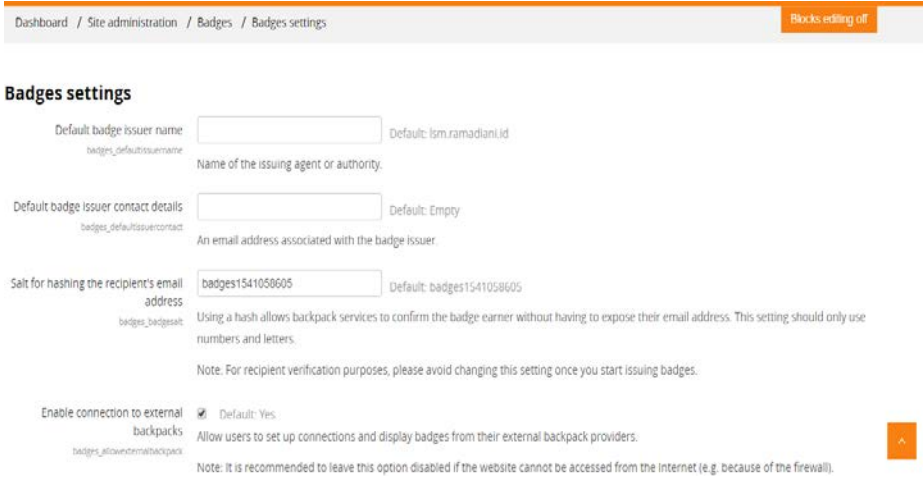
Dashboard / Site administration / Badges / Badges settings

Blocks editing off

Badges settings

Default badge issuer name
badges_defaultissuername
Default: lsm.ramadiani.id
Name of the issuing agent or authority.

Default badge issuer contact details
badges_defaultissuercontact
Default: Empty
An email address associated with the badge issuer.

Salt for hashing the recipient's email address
badges_badgesalt
badges1541058605
Default: badges1541058605
Using a hash allows backpack services to confirm the badge earner without having to expose their email address. This setting should only use numbers and letters.

Note. For recipient verification purposes, please avoid changing this setting once you start issuing badges.

Enable connection to external backpacks
badges_allowexternalbackpack
Default: Yes
Allow users to set up connections and display badges from their external backpack providers.

Note: It is recommended to leave this option disabled if the website cannot be accessed from the Internet (e.g. because of the firewall).